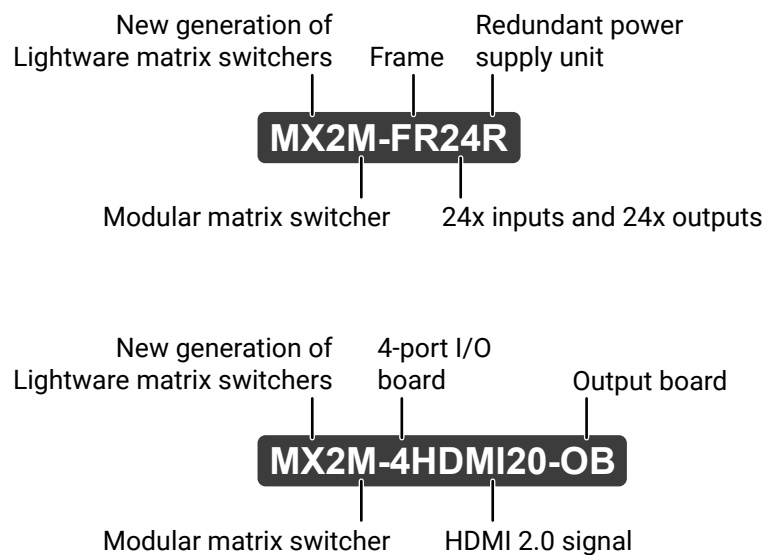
New generation of Lightware matrix switchers

Frame

Redundant power supply unit

MX2M-FR24R

Modular matrix switcher

24x inputs and 24x outputs

New generation of Lightware matrix switchers

4-port I/O board

Output board

MX2M-4HDMI20-OB

Modular matrix switcher

HDMI 2.0 signal